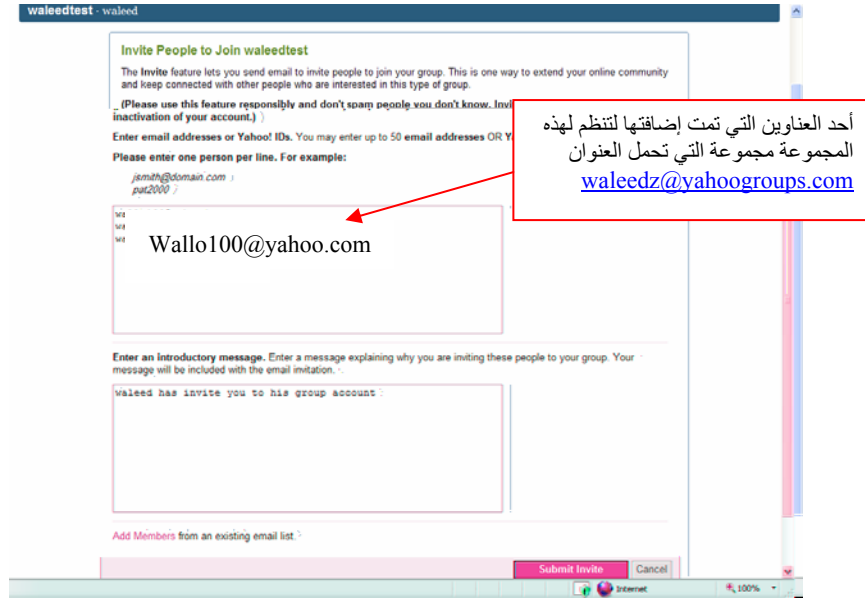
waleedtest · waleed

Invite People to Join waleedtest

The Invite feature lets you send email to invite people to join your group. This is one way to extend your online community and keep connected with other people who are interested in this type of group.

(Please use this feature responsibly and don't spam people you don't know. Invi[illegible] inactivation of your account.)

Enter email addresses or Yahoo! IDs. You may enter up to 50 email addresses OR Y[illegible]

Please enter one person per line. For example:

jsmith@domain.com
pat2000

أحد العناوين التي تمت إضافتها لتنظم لهذه المجموعة مجموعة التي تحمل العنوان waleedz@yahoogroups.com

Wallo100@yahoo.com

Enter an introductory message. Enter a message explaining why you are inviting these people to your group. Your message will be included with the email invitation.

waleed has invite you to his group account

Add Members from an existing email list.

Submit Invite Cancel

Internet 100%